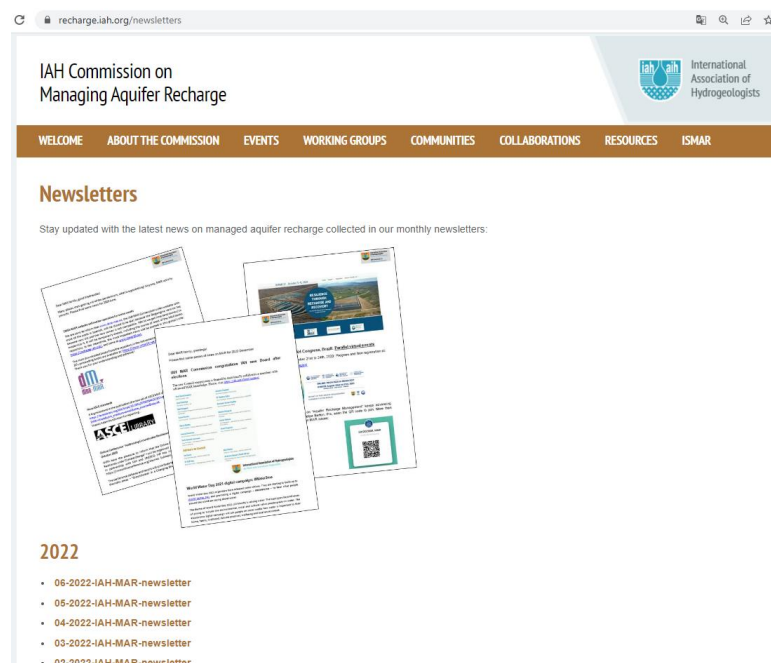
recharge.iah.org/newsletters

IAH Commission on Managing Aquifer Recharge

iah aih International Association of Hydrogeologists

WELCOME ABOUT THE COMMISSION EVENTS WORKING GROUPS COMMUNITIES COLLABORATIONS RESOURCES ISMAR

Newsletters

Stay updated with the latest news on managed aquifer recharge collected in our monthly newsletters:

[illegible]

2022

• 06-2022-IAH-MAR-newsletter
• 05-2022-IAH-MAR-newsletter
• 04-2022-IAH-MAR-newsletter
• 03-2022-IAH-MAR-newsletter
• 02-2022-IAH-MAR-newsletter